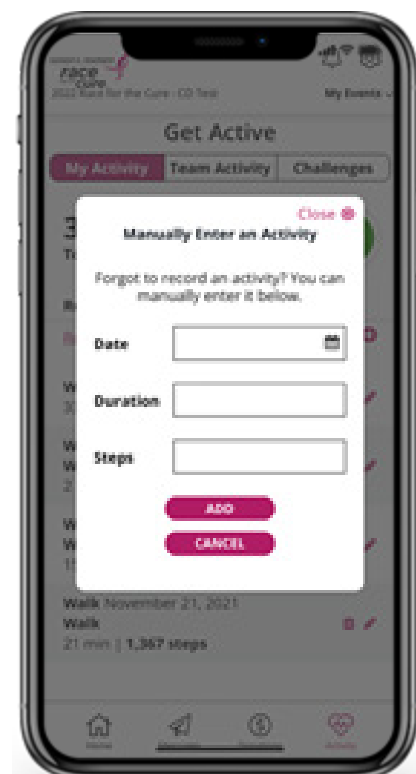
race for the cure
2022 Race for the Cure - CD Test
My Events

Get Active

My Activity | Team Activity | Challenges

Close

Manually Enter an Activity

Forgot to record an activity? You can manually enter it below.

Date

Duration

Steps

ADD

CANCEL

Walk November 21, 2021
Walk
21 min | 1,367 steps

Home
Activity